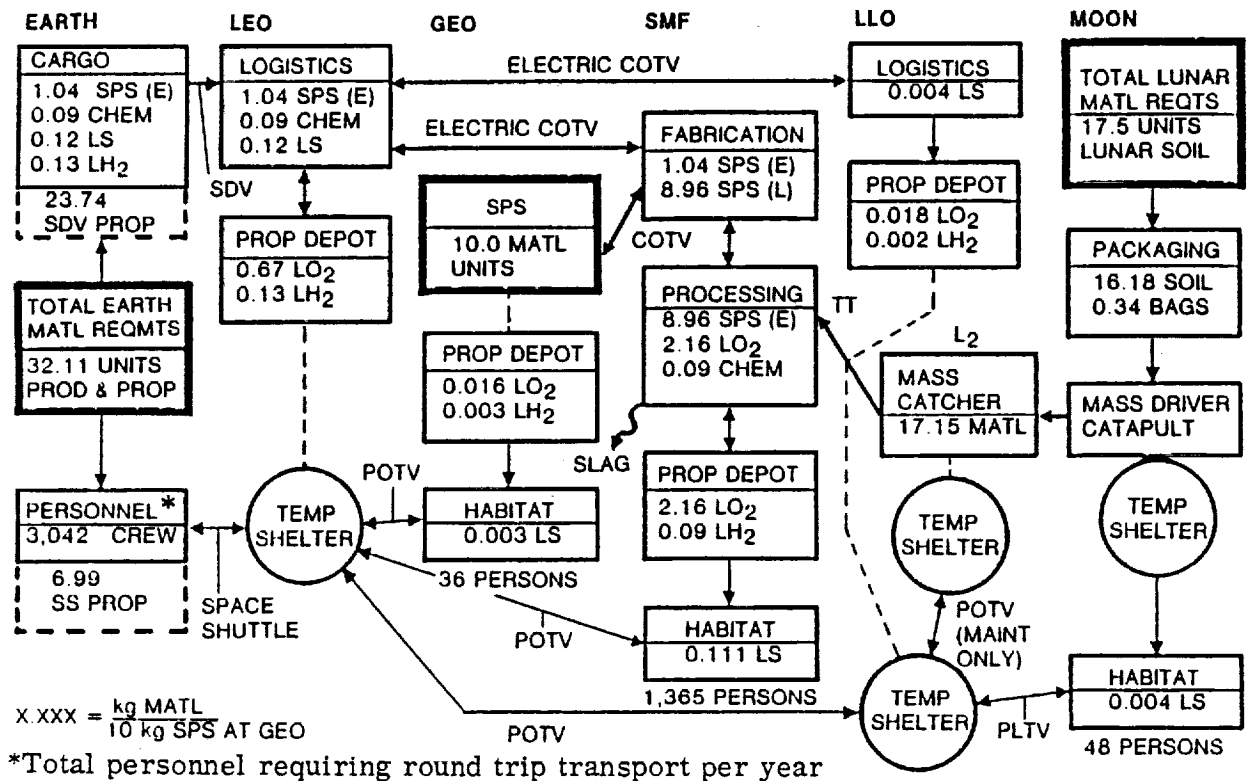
EARTH LEO GEO SMF LLO MOON

CARGO
1.04 SPS (E)
0.09 CHEM
0.12 LS
0.13 $LH_2$
23.74
SDV PROP

SDV

LOGISTICS
1.04 SPS (E)
0.09 CHEM
0.12 LS

ELECTRIC COTV

ELECTRIC COTV

LOGISTICS
0.004 LS

TOTAL LUNAR MATL REQTS
17.5 UNITS LUNAR SOIL

FABRICATION
1.04 SPS (E)
8.96 SPS (L)

PROP DEPOT
0.018 $LO_2$
0.002 $LH_2$

SPS
10.0 MATL UNITS

COTV

PROP DEPOT
0.67 $LO_2$
0.13 $LH_2$

PACKAGING
16.18 SOIL
0.34 BAGS

TOTAL EARTH MATL REQMTS
32.11 UNITS PROD & PROP

PROCESSING
8.96 SPS (E)
2.16 $LO_2$
0.09 CHEM

TT

$L_2$

PROP DEPOT
0.016 $LO_2$
0.003 $LH_2$

MASS CATCHER
17.15 MATL

MASS DRIVER CATAPULT

SLAG

PERSONNEL*
3,042 CREW
6.99
SS PROP

SPACE SHUTTLE

TEMP SHELTER

POTV

HABITAT
0.003 LS

36 PERSONS

PROP DEPOT
2.16 $LO_2$
0.09 $LH_2$

TEMP SHELTER

TEMP SHELTER

POTV

HABITAT
0.111 LS

1,365 PERSONS

POTV (MAINT ONLY)

HABITAT
0.004 LS

48 PERSONS

$X.XXX = \frac{kg\ MATL}{10\ kg\ SPS\ AT\ GEO}$

POTV

TEMP SHELTER

PLTV

*Total personnel requiring round trip transport per year